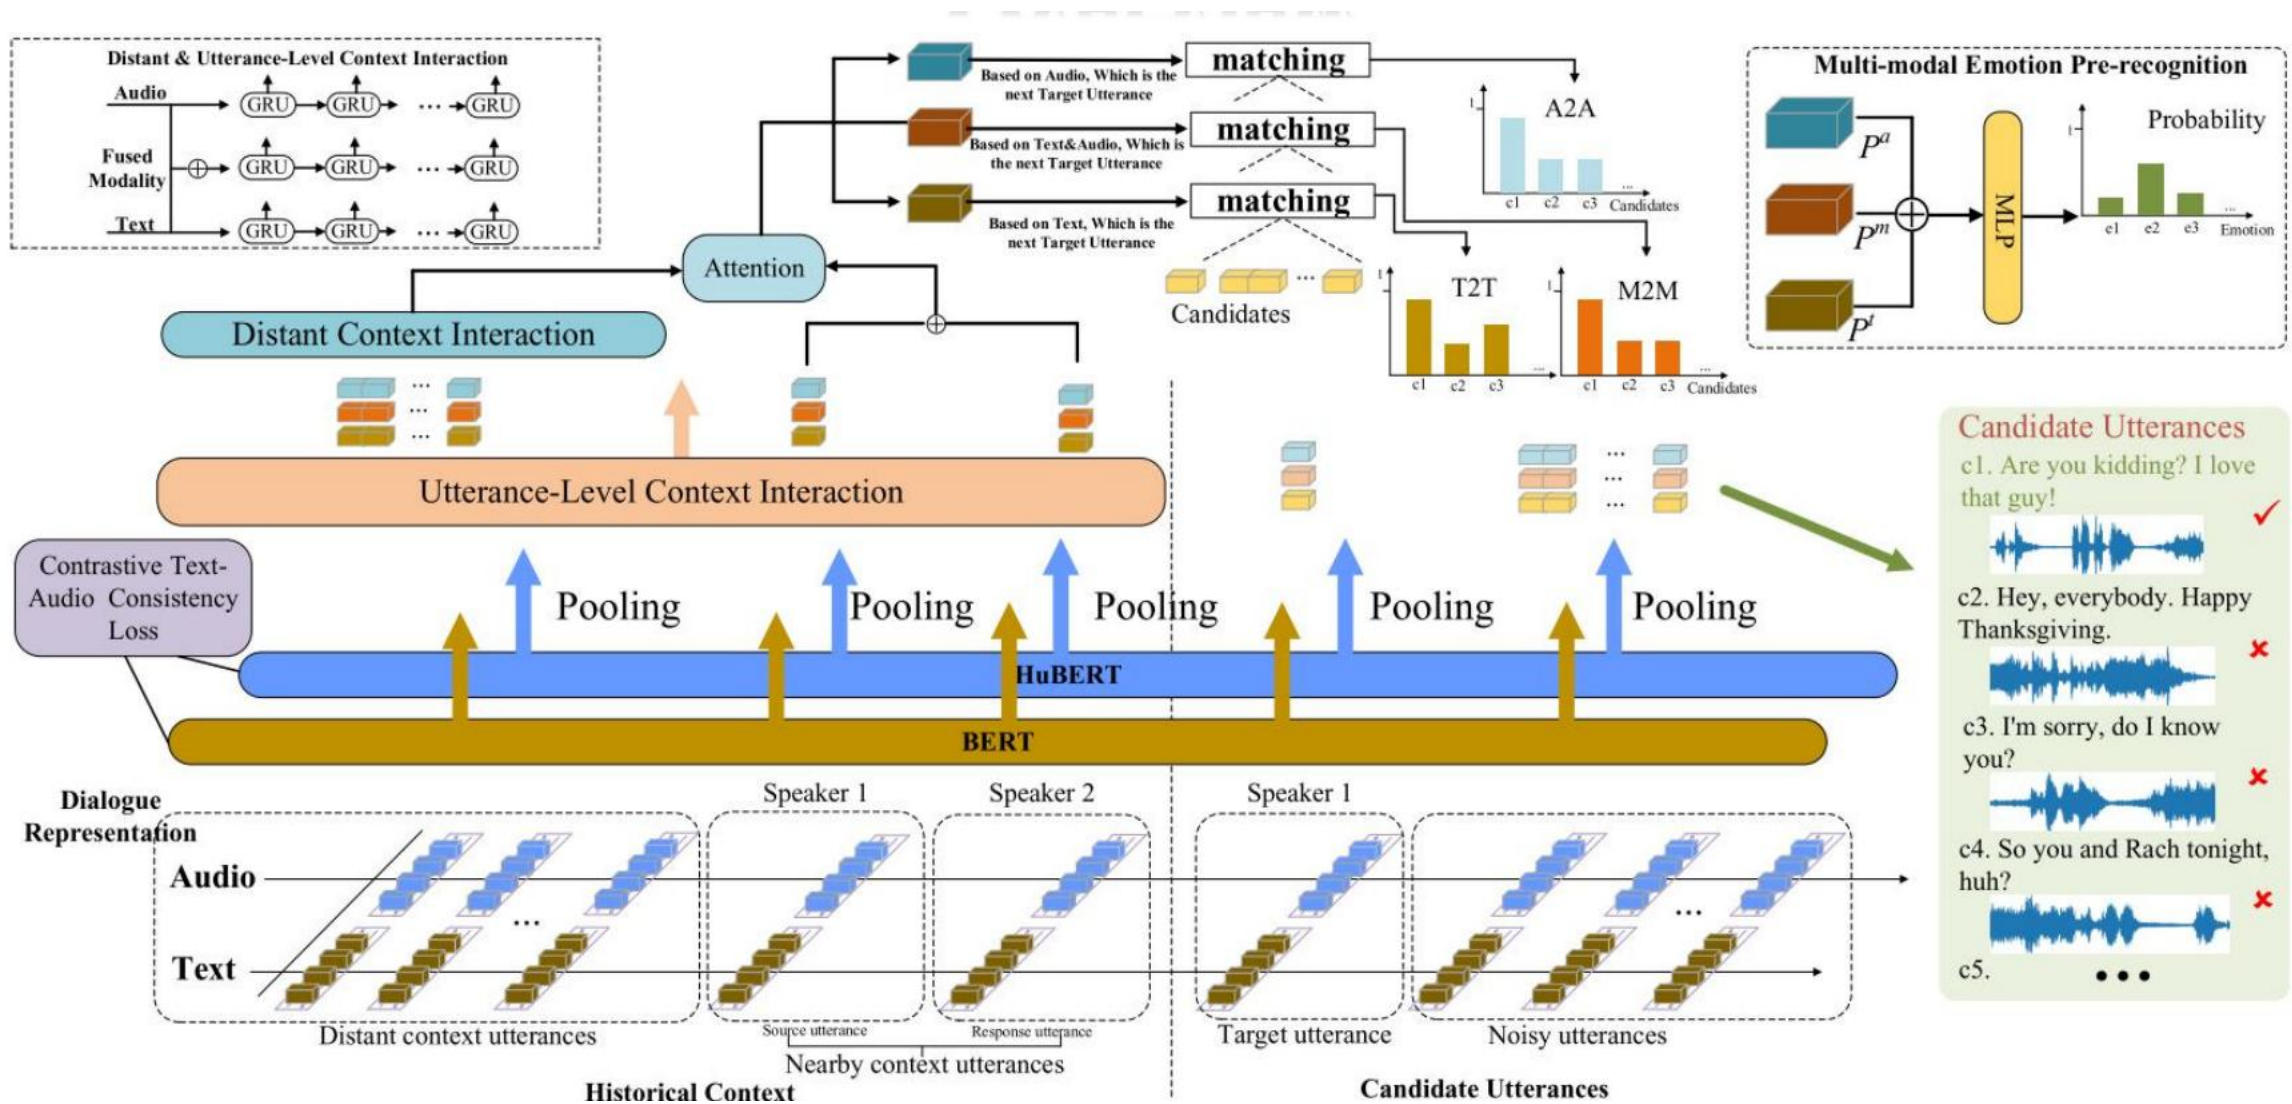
Distant & Utterance-Level Context Interaction

Audio
GRU GRU ... GRU
Fused Modality
GRU GRU ... GRU
Text
GRU GRU ... GRU

Based on Audio, Which is the next Target Utterance
matching
Based on Text&Audio, Which is the next Target Utterance
matching
Based on Text, Which is the next Target Utterance
matching

A2A
1
c1 c2 c3 ... Candidates

Multi-modal Emotion Pre-recognition
$P^a$
$P^m$
$P^t$
MLP
Probability
1
e1 e2 e3 ... Emotion

Attention
Distant Context Interaction
Candidates
T2T
1
c1 c2 c3 ...
M2M
1
c1 c2 c3 ... Candidates

Utterance-Level Context Interaction

Candidate Utterances
c1. Are you kidding? I love that guy!
c2. Hey, everybody. Happy Thanksgiving.
c3. I'm sorry, do I know you?
c4. So you and Rach tonight, huh?
c5. • • •

Contrastive Text-Audio Consistency Loss

Pooling Pooling Pooling Pooling Pooling

HuBERT
BERT

Dialogue Representation
Audio
Text
...
Speaker 1
Speaker 2
Speaker 1
...
Distant context utterances
Source utterance
Response utterance
Nearby context utterances
Target utterance
Noisy utterances
Historical Context
Candidate Utterances